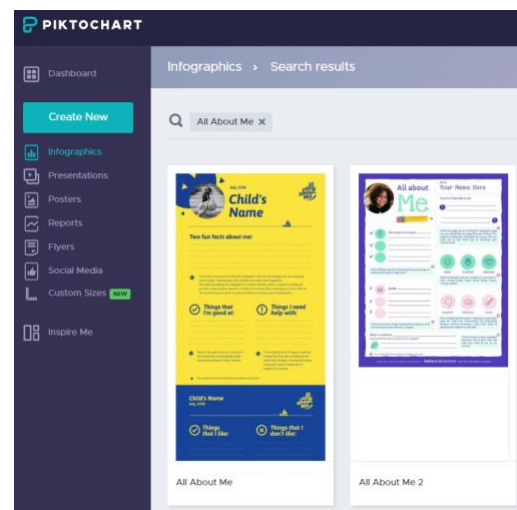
PIKTOCHART

Dashboard

Create New

Infographics
Presentations
Posters
Reports
Flyers
Social Media
Custom Sizes NEW

Inspire Me

Infographics › Search results

All About Me ×

Child's Name
Two fun facts about me:
Things that I'm good at:
Things I need help with:
Child's Name
Things that I like:
Things that I dislike:

All about Me
Your Name Here

All About Me

All About Me 2